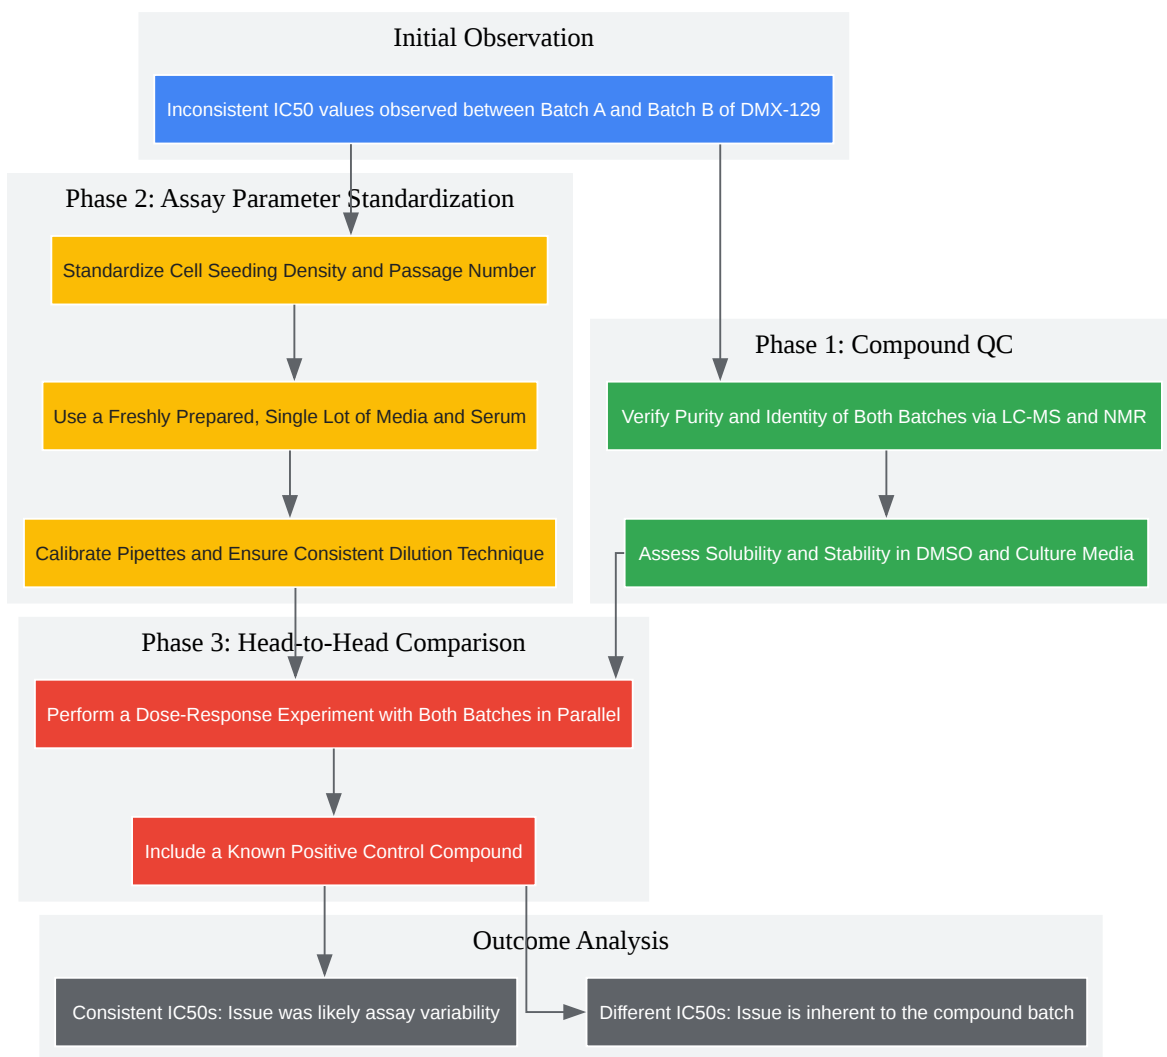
Initial Observation

Inconsistent IC50 values observed between Batch A and Batch B of DMX-129

Phase 2: Assay Parameter Standardization

Standardize Cell Seeding Density and Passage Number

Use a Freshly Prepared, Single Lot of Media and Serum

Calibrate Pipettes and Ensure Consistent Dilution Technique

Phase 1: Compound QC

Verify Purity and Identity of Both Batches via LC-MS and NMR

Assess Solubility and Stability in DMSO and Culture Media

Phase 3: Head-to-Head Comparison

Perform a Dose-Response Experiment with Both Batches in Parallel

Include a Known Positive Control Compound

Outcome Analysis

Consistent IC50s: Issue was likely assay variability

Different IC50s: Issue is inherent to the compound batch